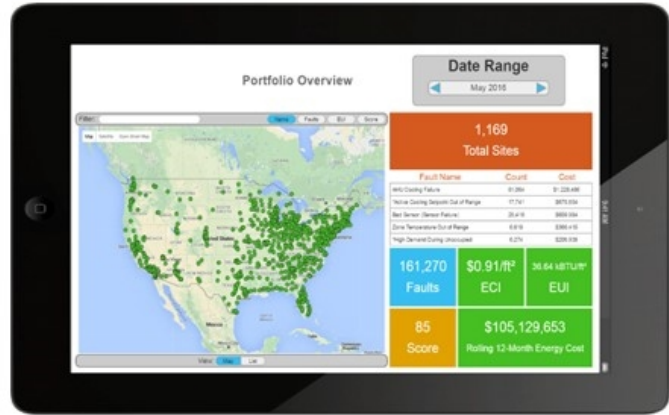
Portfolio Overview

Date Range
May 2016

Filter: Name Faults EUI Score

Map Satellite

View: Map List

1,169
Total Sites

| Fault Name | Count | Cost |
|---|---|---|
| AHU Cooling Failure | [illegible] | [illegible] |
| Yellow Cooling Setpoint Out of Range | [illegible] | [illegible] |
| Bad Sensor (Sensor Failure) | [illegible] | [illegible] |
| Zone Temperature Out of Range | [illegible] | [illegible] |
| High Demand During Unoccupied | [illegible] | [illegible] |

161,270
Faults

$0.91/ft²
ECI

36.64 kBTU/ft²
EUI

85
Score

$105,129,653
Rolling 12-Month Energy Cost